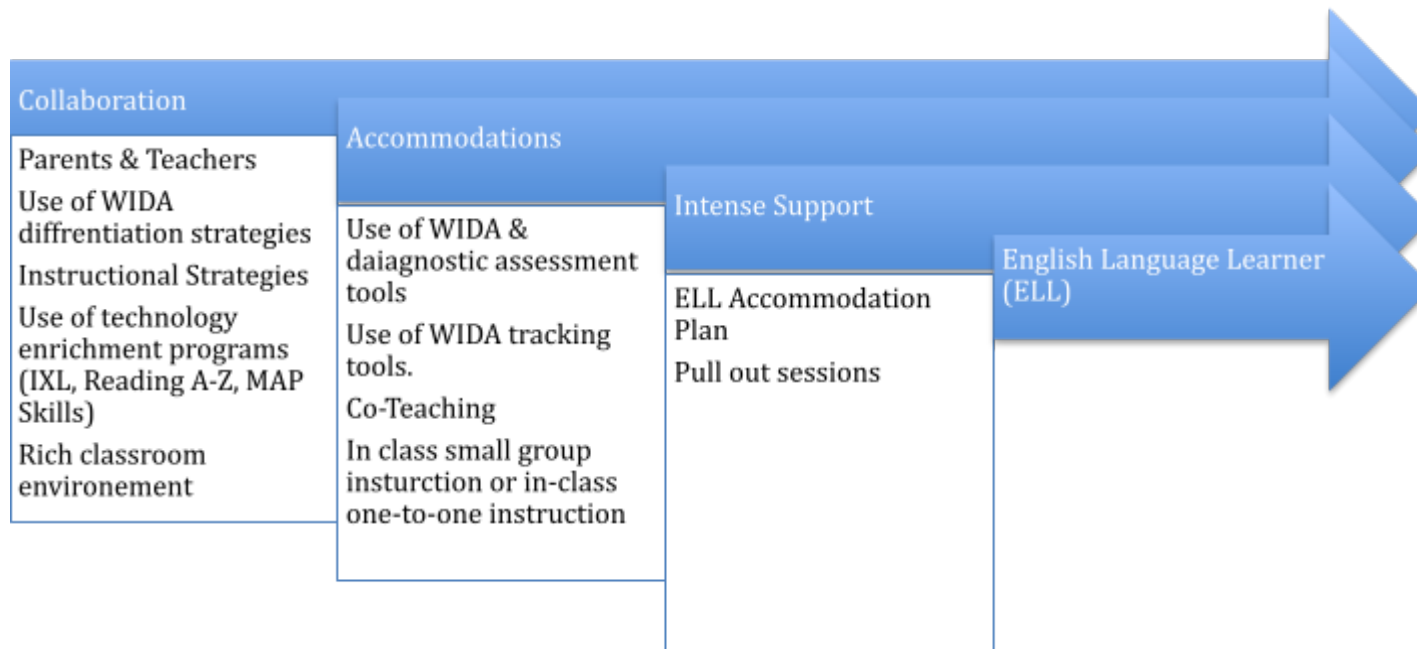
Collaboration

Parents & Teachers

Use of WIDA diffrentiation strategies

Instructional Strategies

Use of technology enrichment programs (IXL, Reading A-Z, MAP Skills)

Rich classroom environement

Accommodations

Use of WIDA & daiagnostic assessment tools

Use of WIDA tracking tools.

Co-Teaching

In class small group insturction or in-class one-to-one instruction

Intense Support

ELL Accommodation Plan

Pull out sessions

English Language Learner (ELL)